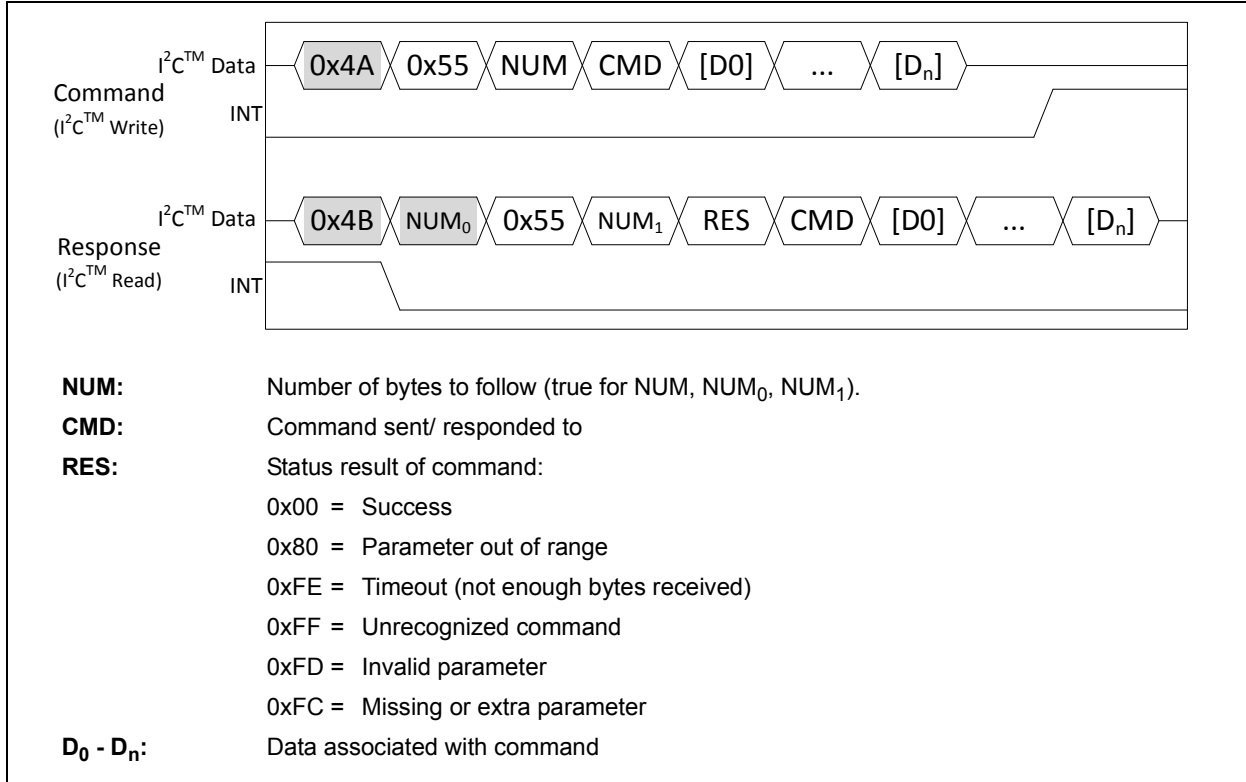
$I^2C^{TM}$ Data
Command
($I^2C^{TM}$ Write)
INT

0x4A 0x55 NUM CMD [D0] ... [$D_n$]

$I^2C^{TM}$ Data
Response
($I^2C^{TM}$ Read)
INT

0x4B $NUM_0$ 0x55 $NUM_1$ RES CMD [D0] ... [$D_n$]

**NUM:** Number of bytes to follow (true for NUM, $NUM_0$, $NUM_1$).

**CMD:** Command sent/ responded to

**RES:** Status result of command:

0x00 = Success

0x80 = Parameter out of range

0xFE = Timeout (not enough bytes received)

0xFF = Unrecognized command

0xFD = Invalid parameter

0xFC = Missing or extra parameter

**$D_0$ - $D_n$:** Data associated with command